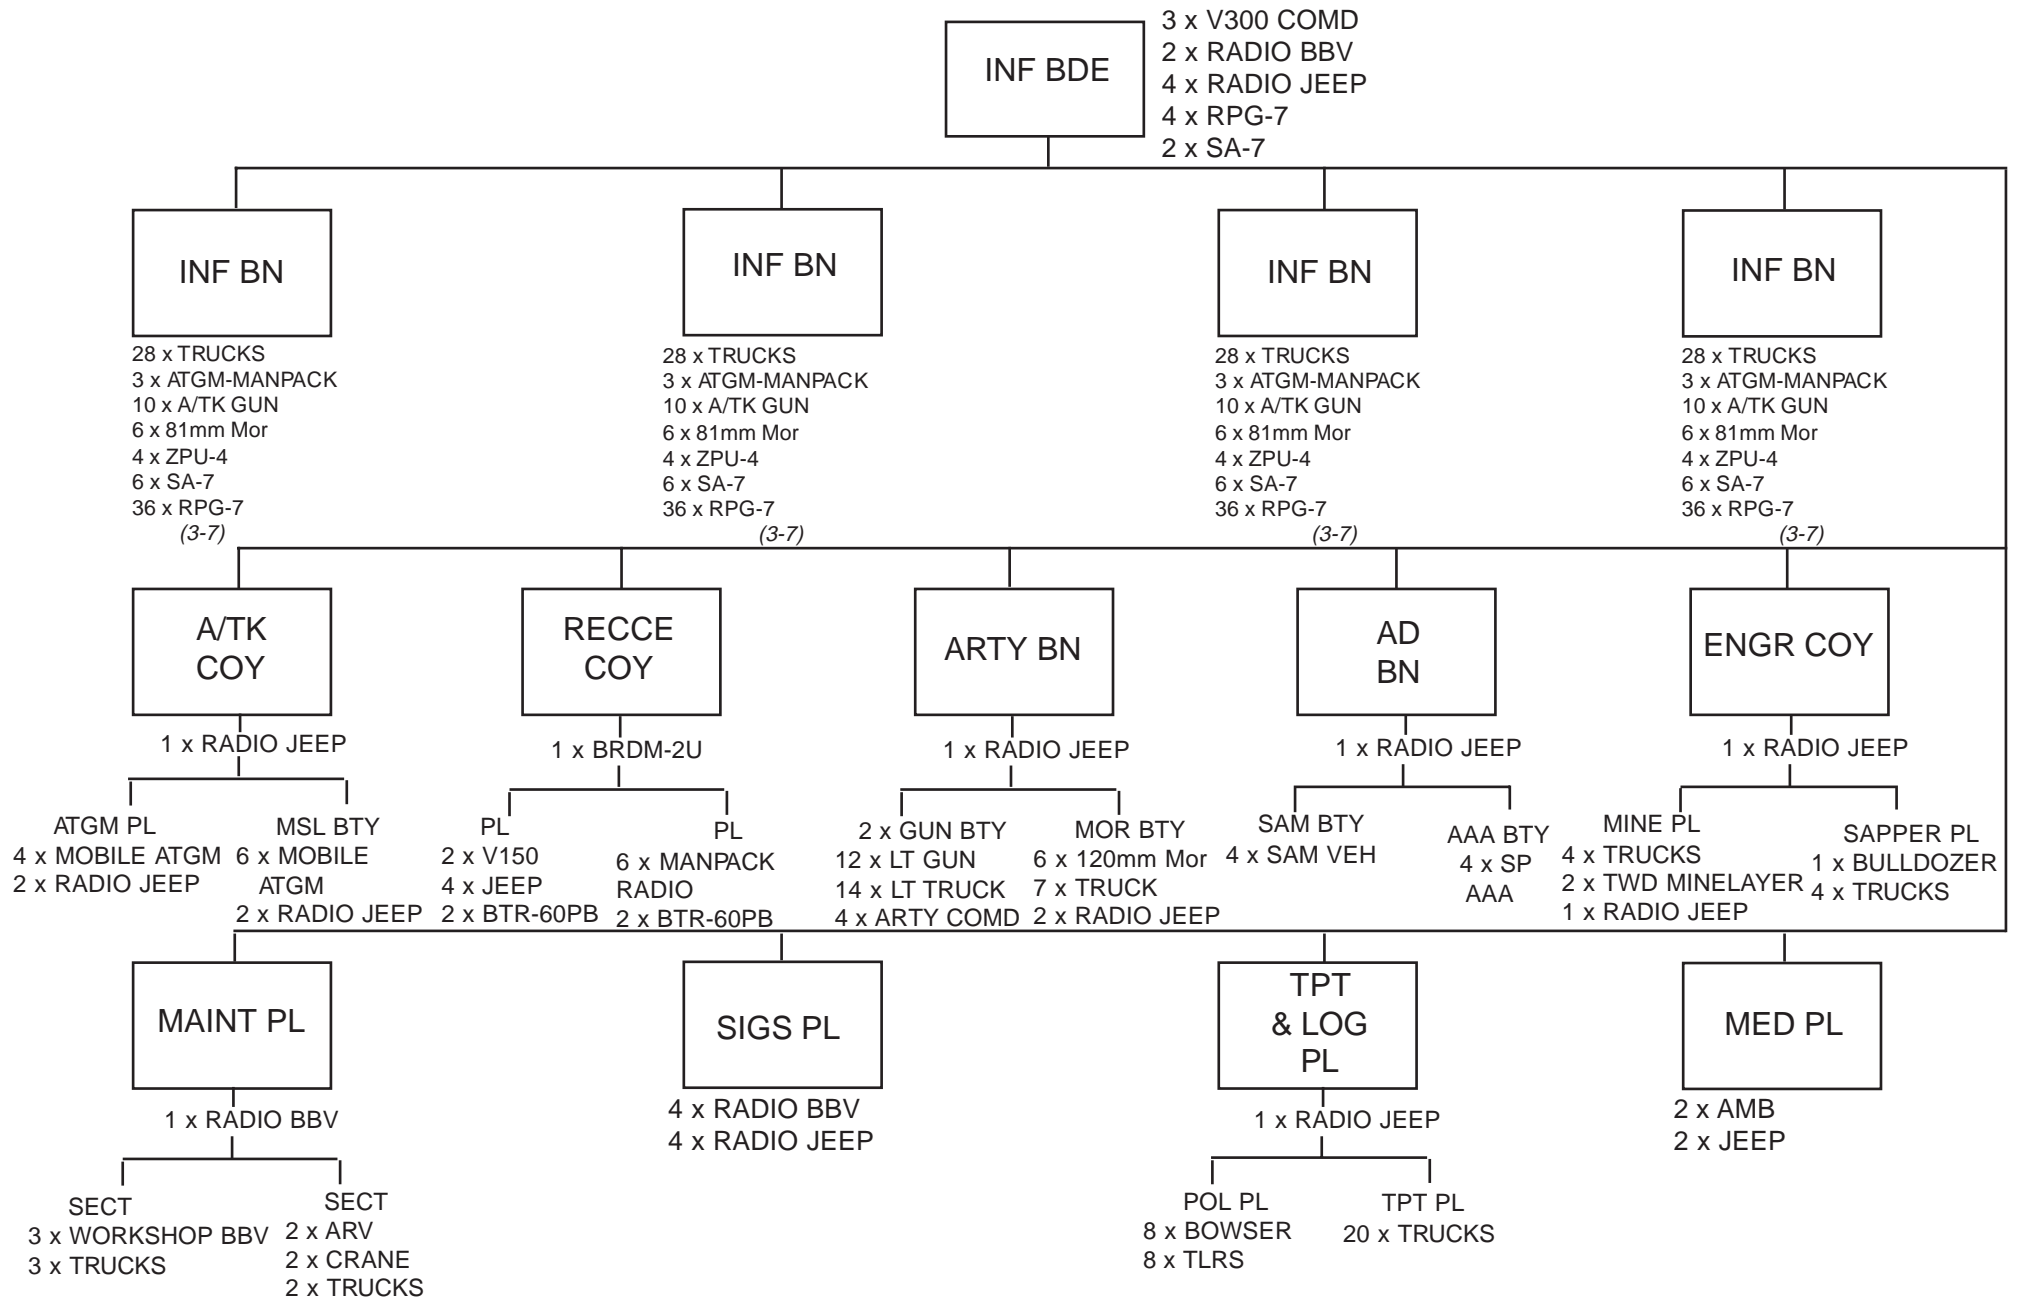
INF BDE
3 x V300 COMD
2 x RADIO BBV
4 x RADIO JEEP
4 x RPG-7
2 x SA-7

INF BN
28 x TRUCKS
3 x ATGM-MANPACK
10 x A/TK GUN
6 x 81mm Mor
4 x ZPU-4
6 x SA-7
36 x RPG-7
(3-7)

INF BN
28 x TRUCKS
3 x ATGM-MANPACK
10 x A/TK GUN
6 x 81mm Mor
4 x ZPU-4
6 x SA-7
36 x RPG-7
(3-7)

INF BN
28 x TRUCKS
3 x ATGM-MANPACK
10 x A/TK GUN
6 x 81mm Mor
4 x ZPU-4
6 x SA-7
36 x RPG-7
(3-7)

INF BN
28 x TRUCKS
3 x ATGM-MANPACK
10 x A/TK GUN
6 x 81mm Mor
4 x ZPU-4
6 x SA-7
36 x RPG-7
(3-7)

A/TK COY
1 x RADIO JEEP
ATGM PL
4 x MOBILE ATGM
2 x RADIO JEEP
MSL BTY
6 x MOBILE ATGM
2 x RADIO JEEP

RECCE COY
1 x BRDM-2U
PL
2 x V150
4 x JEEP
2 x BTR-60PB
PL
6 x MANPACK RADIO
2 x BTR-60PB

ARTY BN
1 x RADIO JEEP
2 x GUN BTY
12 x LT GUN
14 x LT TRUCK
4 x ARTY COMD
MOR BTY
6 x 120mm Mor
7 x TRUCK
2 x RADIO JEEP

AD BN
1 x RADIO JEEP
SAM BTY
4 x SAM VEH
AAA BTY
4 x SP AAA

ENGR COY
1 x RADIO JEEP
MINE PL
4 x TRUCKS
2 x TWD MINELAYER
1 x RADIO JEEP
SAPPER PL
1 x BULLDOZER
4 x TRUCKS

MAINT PL
1 x RADIO BBV
SECT
3 x WORKSHOP BBV
3 x TRUCKS
SECT
2 x ARV
2 x CRANE
2 x TRUCKS

SIGS PL
4 x RADIO BBV
4 x RADIO JEEP

TPT & LOG PL
1 x RADIO JEEP
POL PL
8 x BOWSER
8 x TLRS
TPT PL
20 x TRUCKS

MED PL
2 x AMB
2 x JEEP